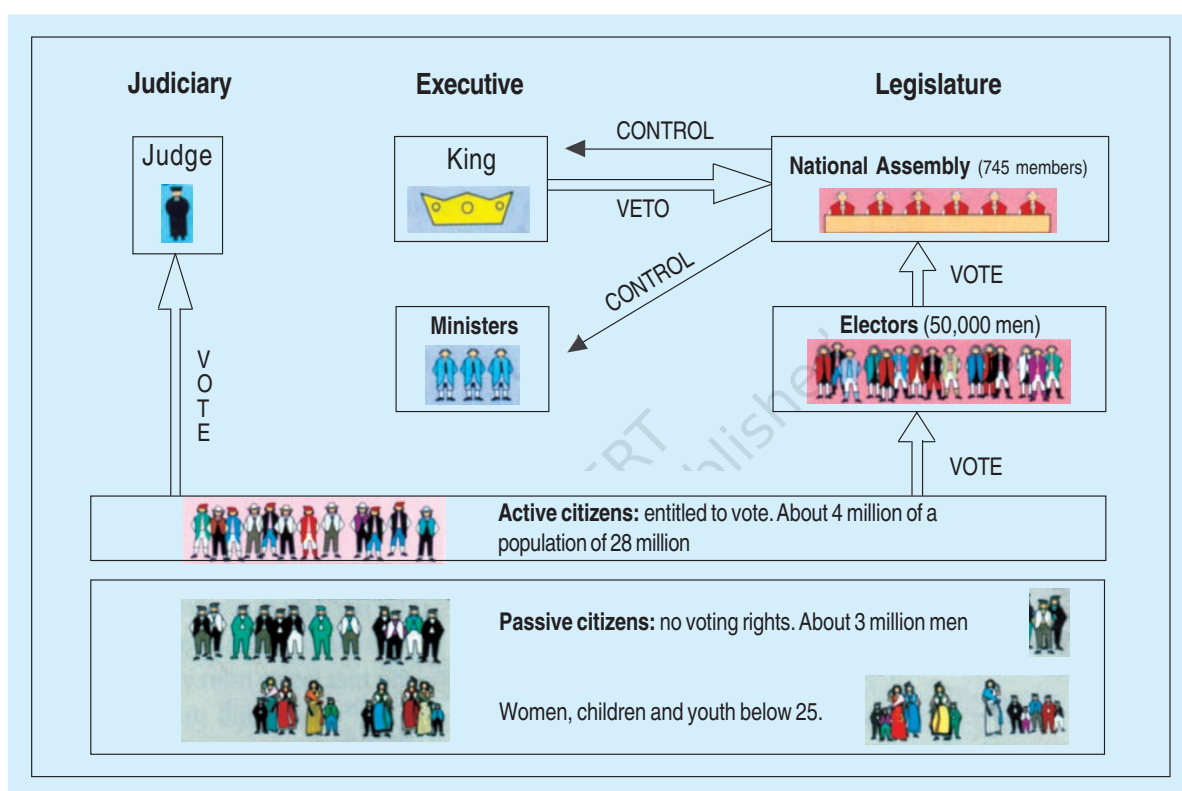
Judiciary

Executive

Legislature

Judge

King

CONTROL

VETO

National Assembly (745 members)

CONTROL

VOTE

Ministers

Electors (50,000 men)

V O T E

VOTE

Active citizens: entitled to vote. About 4 million of a population of 28 million

Passive citizens: no voting rights. About 3 million men

Women, children and youth below 25.